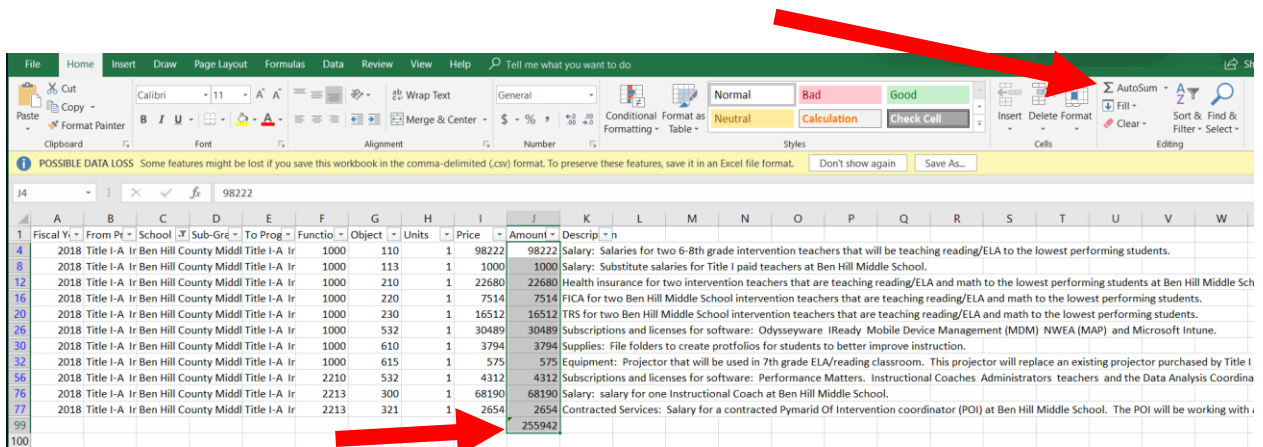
File Home Insert Draw Page Layout Formulas Data Review View Help Tell me what you want to do

Paste Cut Copy Format Painter Clipboard
Calibri 11 A A
B I U A
Font
Wrap Text
Merge & Center
Alignment
General
$ % ,
Number
Conditional Formatting Format as Table
Normal Bad Good
Neutral Calculation Check Cell
Styles
Insert Delete Format
Cells
AutoSum Fill Clear
Sort & Filter Find & Select
Editing

POSSIBLE DATA LOSS Some features might be lost if you save this workbook in the comma-delimited (.csv) format. To preserve these features, save it in an Excel file format. Don't show again Save As...

J4 fx 98222

| | A | B | C | D | E | F | G | H | I | J | K | L | M | N | O | P | Q | R | S | T | U | V | W |
|---|---|---|---|---|---|---|---|---|---|---|---|---|---|---|---|---|---|---|---|---|---|---|---|
| 1 | Fiscal Y | From Pr | School | Sub-Gra | To Prog | Functio | Object | Units | Price | Amoun | Descrip n | | | | | | | | | | | | |
| 4 | 2018 | Title I-A Ir | Ben Hill County Middl | Title I-A | Ir | 1000 | 110 | 1 | 98222 | 98222 | Salary: Salaries for two 6-8th grade intervention teachers that will be teaching reading/ELA to the lowest performing students. | | | | | | | | | | | | |
| 8 | 2018 | Title I-A Ir | Ben Hill County Middl | Title I-A | Ir | 1000 | 113 | 1 | 1000 | 1000 | Salary: Substitute salaries for Title I paid teachers at Ben Hill Middle School. | | | | | | | | | | | | |
| 12 | 2018 | Title I-A Ir | Ben Hill County Middl | Title I-A | Ir | 1000 | 210 | 1 | 22680 | 22680 | Health insurance for two intervention teachers that are teaching reading/ELA and math to the lowest performing students at Ben Hill Middle Sch | | | | | | | | | | | | |
| 16 | 2018 | Title I-A Ir | Ben Hill County Middl | Title I-A | Ir | 1000 | 220 | 1 | 7514 | 7514 | FICA for two Ben Hill Middle School intervention teachers that are teaching reading/ELA and math to the lowest performing students. | | | | | | | | | | | | |
| 20 | 2018 | Title I-A Ir | Ben Hill County Middl | Title I-A | Ir | 1000 | 230 | 1 | 16512 | 16512 | TRS for two Ben Hill Middle School intervention teachers that are teaching reading/ELA and math to the lowest performing students. | | | | | | | | | | | | |
| 26 | 2018 | Title I-A Ir | Ben Hill County Middl | Title I-A | Ir | 1000 | 532 | 1 | 30489 | 30489 | Subscriptions and licenses for software: Odysseyware IReady Mobile Device Management (MDM) NWEA (MAP) and Microsoft Intune. | | | | | | | | | | | | |
| 30 | 2018 | Title I-A Ir | Ben Hill County Middl | Title I-A | Ir | 1000 | 610 | 1 | 3794 | 3794 | Supplies: File folders to create protfolios for students to better improve instruction. | | | | | | | | | | | | |
| 32 | 2018 | Title I-A Ir | Ben Hill County Middl | Title I-A | Ir | 1000 | 615 | 1 | 575 | 575 | Equipment: Projector that will be used in 7th grade ELA/reading classroom. This projector will replace an existing projector purchased by Title I | | | | | | | | | | | | |
| 56 | 2018 | Title I-A Ir | Ben Hill County Middl | Title I-A | Ir | 2210 | 532 | 1 | 4312 | 4312 | Subscriptions and licenses for software: Performance Matters. Instructional Coaches Administrators teachers and the Data Analysis Coordina | | | | | | | | | | | | |
| 76 | 2018 | Title I-A Ir | Ben Hill County Middl | Title I-A | Ir | 2213 | 300 | 1 | 68190 | 68190 | Salary: salary for one Instructional Coach at Ben Hill Middle School. | | | | | | | | | | | | |
| 77 | 2018 | Title I-A Ir | Ben Hill County Middl | Title I-A | Ir | 2213 | 321 | 1 | 2654 | 2654 | Contracted Services: Salary for a contracted Pymarid Of Intervention coordinator (POI) at Ben Hill Middle School. The POI will be working with a | | | | | | | | | | | | |
| 99 | | | | | | | | | | 255942 | | | | | | | | | | | | | |
| 100 | | | | | | | | | | | | | | | | | | | | | | | |